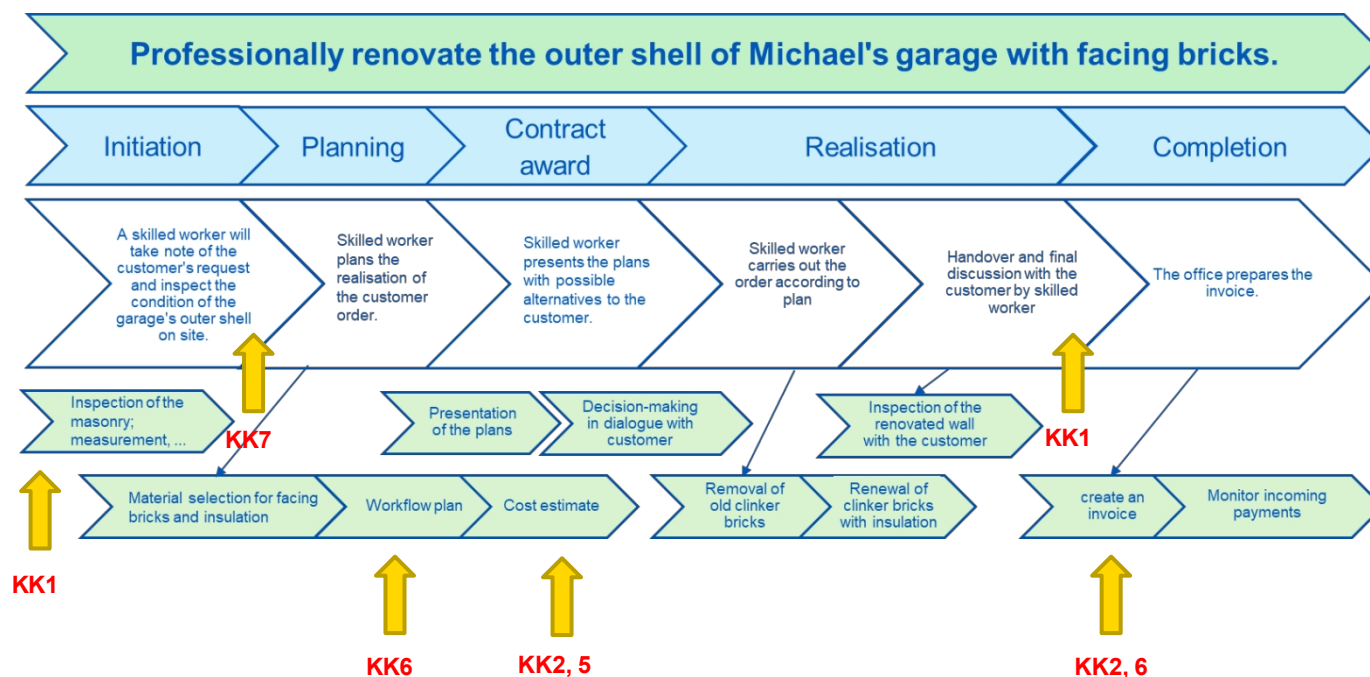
Professionally renovate the outer shell of Michael's garage with facing bricks.

Initiation

Planning

Contract award

Realisation

Completion

A skilled worker will take note of the customer's request and inspect the condition of the garage's outer shell on site.

Skilled worker plans the realisation of the customer order.

Skilled worker presents the plans with possible alternatives to the customer.

Skilled worker carries out the order according to plan

Handover and final discussion with the customer by skilled worker

The office prepares the invoice.

Inspection of the masonry; measurement, ...

KK7

Presentation of the plans

Decision-making in dialogue with customer

Inspection of the renovated wall with the customer

KK1

Material selection for facing bricks and insulation

Workflow plan

Cost estimate

Removal of old clinker bricks

Renewal of clinker bricks with insulation

create an invoice

Monitor incoming payments

KK1

KK6

KK2, 5

KK2, 6